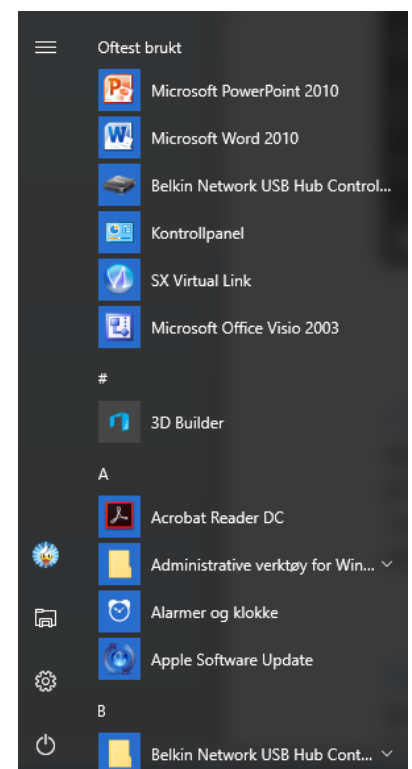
Oftest brukt

Microsoft PowerPoint 2010

Microsoft Word 2010

Belkin Network USB Hub Control...

Kontrollpanel

SX Virtual Link

Microsoft Office Visio 2003

#

3D Builder

A

Acrobat Reader DC

Administrative verktøy for Win...

Alarmer og klokke

Apple Software Update

B

Belkin Network USB Hub Cont...